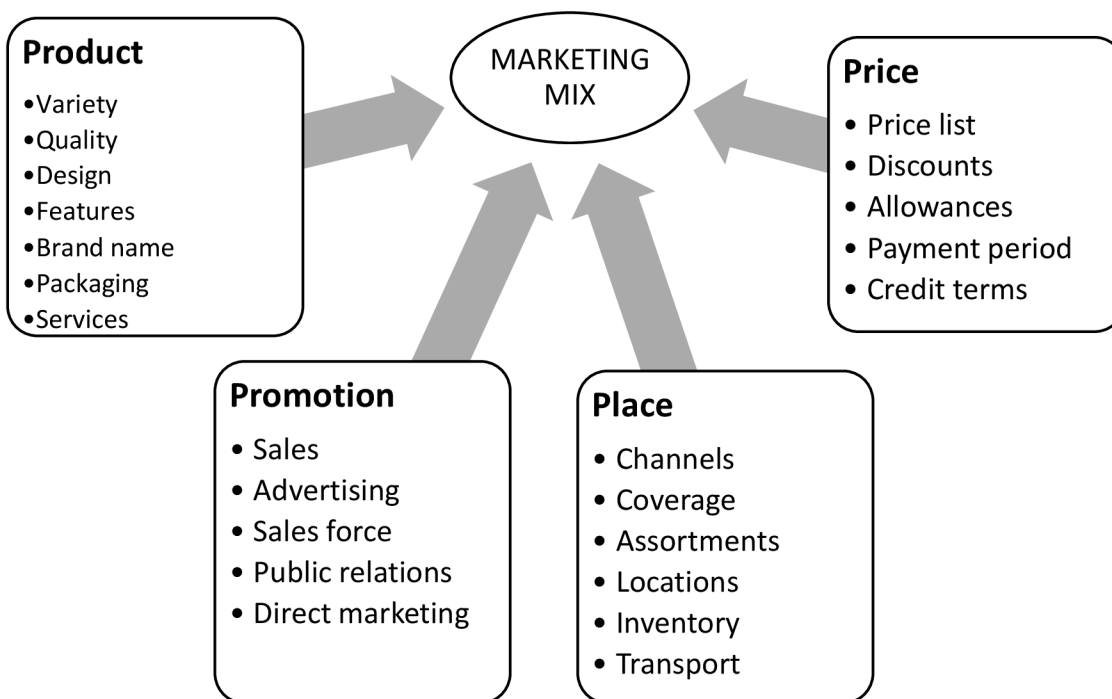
Product
•Variety
•Quality
•Design
•Features
•Brand name
•Packaging
•Services

MARKETING MIX

Price
• Price list
• Discounts
• Allowances
• Payment period
• Credit terms

Promotion
• Sales
• Advertising
• Sales force
• Public relations
• Direct marketing

Place
• Channels
• Coverage
• Assortments
• Locations
• Inventory
• Transport